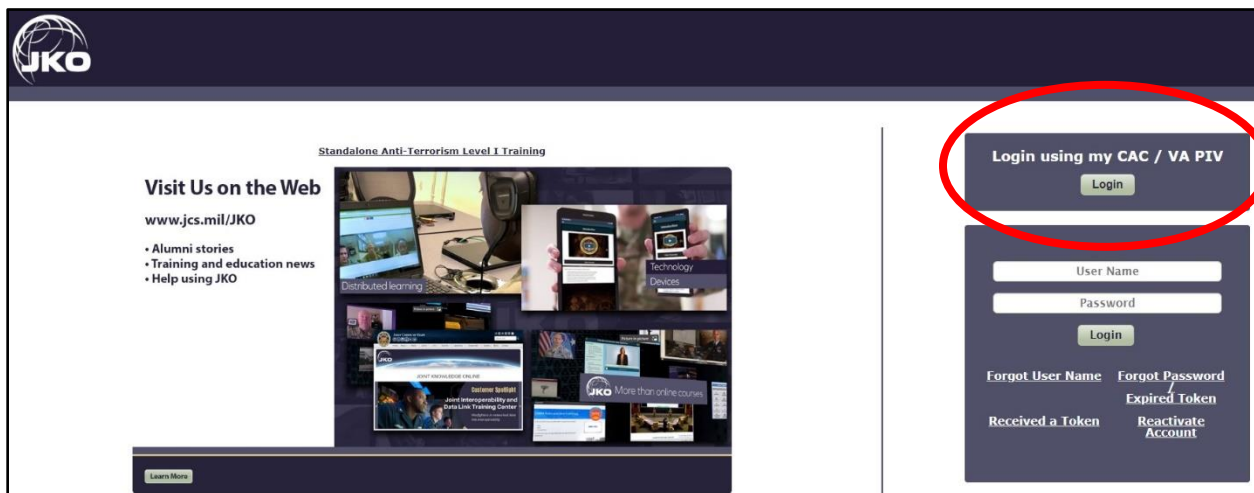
JKO

Standalone Anti-Terrorism Level I Training

Visit Us on the Web

www.jcs.mil/JKO

• Alumni stories
• Training and education news
• Help using JKO

Distributed learning

Technology

Devices

JOINT KNOWLEDGE ONLINE

Customer Spotlight

Joint Interoperability and Data Link Training Center

JKO More than online courses

Learn More

Login using my CAC / VA PIV

Login

User Name

Password

Login

Forgot User Name

Forgot Password / Expired Token

Received a Token

Reactivate Account